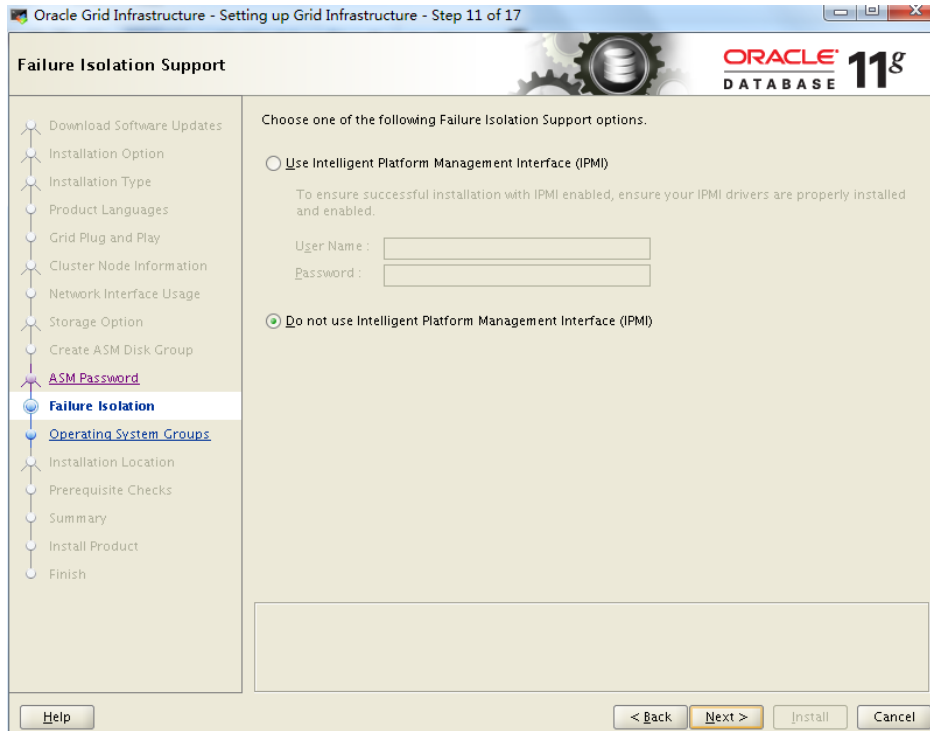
Oracle Grid Infrastructure - Setting up Grid Infrastructure - Step 11 of 17

Failure Isolation Support

ORACLE DATABASE 11g

Download Software Updates
Installation Option
Installation Type
Product Languages
Grid Plug and Play
Cluster Node Information
Network Interface Usage
Storage Option
Create ASM Disk Group
ASM Password
Failure Isolation
Operating System Groups
Installation Location
Prerequisite Checks
Summary
Install Product
Finish

Choose one of the following Failure Isolation Support options.

Use Intelligent Platform Management Interface (IPMI)

To ensure successful installation with IPMI enabled, ensure your IPMI drivers are properly installed and enabled.

User Name :
Password :

Do not use Intelligent Platform Management Interface (IPMI)

Help
< Back
Next >
Install
Cancel